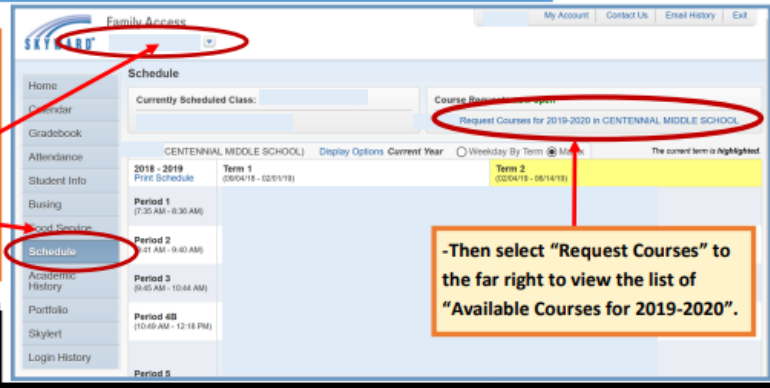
SKYWARD Family Access

My Account | Contact Us | Email History | Exit

Home
Calendar
Gradebook
Attendance
Student Info
Busing
Food Service
Schedule
Academic History
Portfolio
Skylert
Login History

Schedule

Currently Scheduled Class:

Course Requests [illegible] open
Request Courses for 2019-2020 in CENTENNIAL MIDDLE SCHOOL

CENTENNIAL MIDDLE SCHOOL) Display Options Current Year Weekday By Term Matrix

The current term is highlighted.

2018 - 2019
Print Schedule

Term 1
(08/04/18 - 02/01/19)

Term 2
(02/04/19 - 06/14/19)

Period 1
(7:35 AM - 8:36 AM)

Period 2
(8:41 AM - 9:40 AM)

Period 3
(9:45 AM - 10:44 AM)

Period 4B
(10:49 AM - 12:18 PM)

Period 5

-Then select "Request Courses" to the far right to view the list of "Available Courses for 2019-2020".